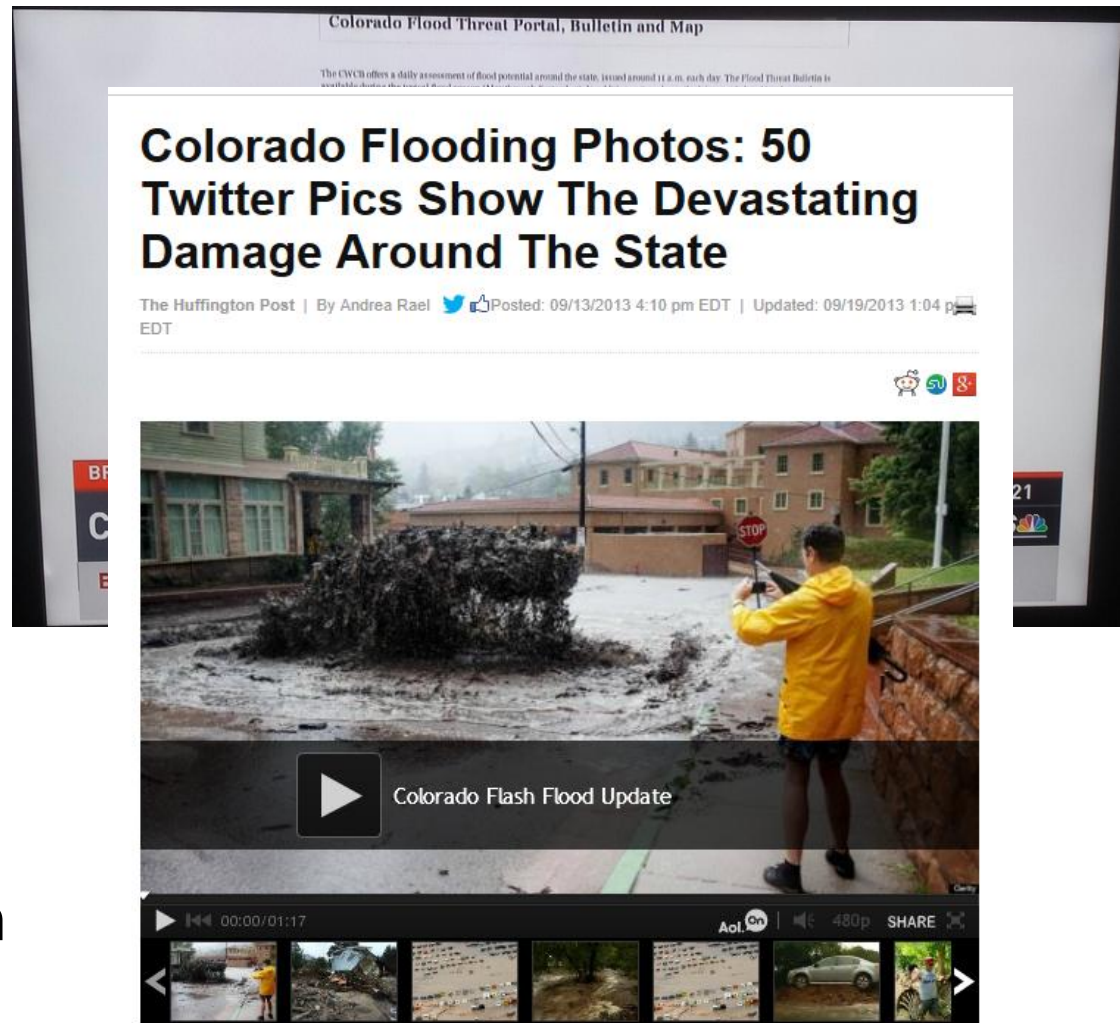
Colorado Flood Threat Portal, Bulletin and Map

The CWCB offers a daily assessment of flood potential around the state, issued around 11 a.m. each day. The Flood Threat Bulletin is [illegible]

Colorado Flooding Photos: 50 Twitter Pics Show The Devastating Damage Around The State

The Huffington Post | By Andrea Rael Posted: 09/13/2013 4:10 pm EDT | Updated: 09/19/2013 1:04 p EDT

BR
C
E

21

STOP

Colorado Flash Flood Update

00:00/01:17

Aol. On

480p

SHARE